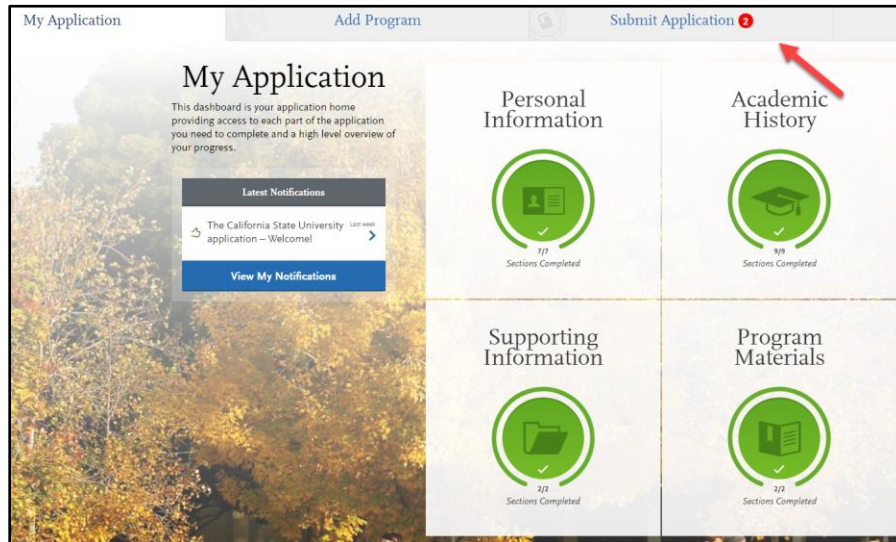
My Application | Add Program | Submit Application 2

My Application

This dashboard is your application home providing access to each part of the application you need to complete and a high level overview of your progress.

Latest Notifications

The California State University application – Welcome! Last week

View My Notifications

Personal Information

7/7
Sections Completed

Academic History

9/9
Sections Completed

Supporting Information

2/2
Sections Completed

Program Materials

2/2
Sections Completed